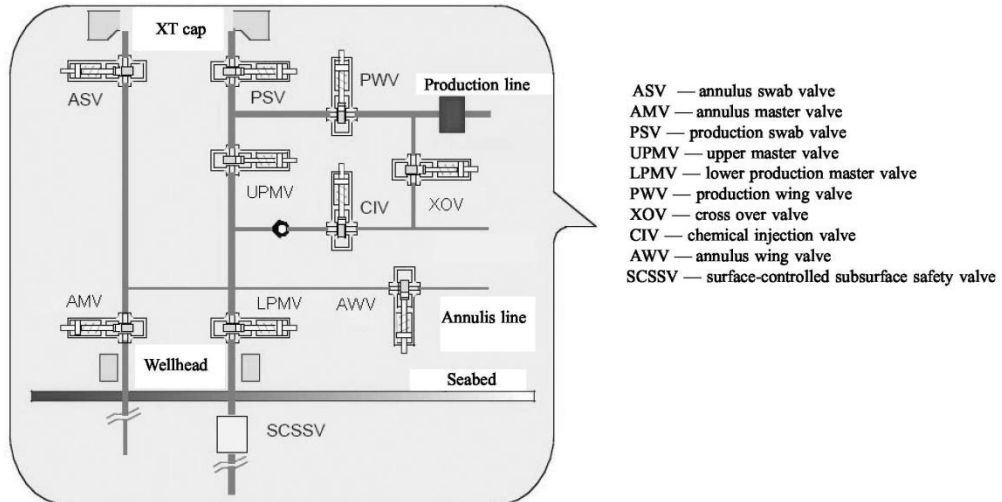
XT cap

ASV

PSV

PWV

Production line

UPMV

CIV

XOV

AMV

LPMV

AWV

Annulis line

Wellhead

Seabed

SCSSV

ASV — annulus swab valve
AMV — annulus master valve
PSV — production swab valve
UPMV — upper master valve
LPMV — lower production master valve
PWV — production wing valve
XOV — cross over valve
CIV — chemical injection valve
AWV — annulus wing valve
SCSSV — surface-controlled subsurface safety valve